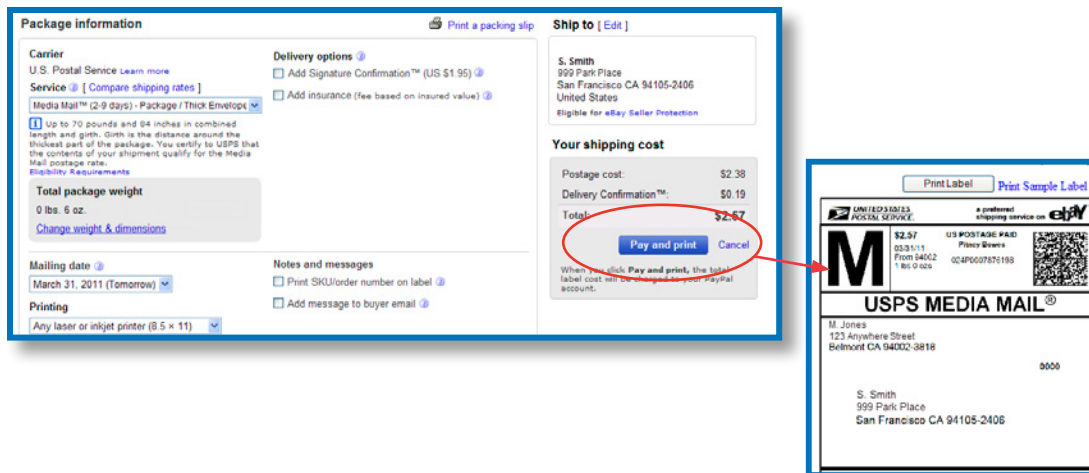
Package information

Print a packing slip

Carrier
U.S. Postal Service Learn more
Service [ Compare shipping rates ]
Media Mail™ (2-9 days) - Package / Thick Envelope

Up to 70 pounds and 84 inches in combined length and girth. Girth is the distance around the thickest part of the package. You certify to USPS that the contents of your shipment qualify for the Media Mail postage rate.
Eligibility Requirements

Total package weight
0 lbs. 6 oz.
Change weight & dimensions

Delivery options
Add Signature Confirmation™ (US $1.95)
Add insurance (fee based on insured value)

Mailing date
March 31, 2011 (Tomorrow)

Printing
Any laser or inkjet printer (8.5 × 11)

Notes and messages
Print SKU/order number on label
Add message to buyer email

Ship to [ Edit ]

S. Smith
999 Park Place
San Francisco CA 94105-2406
United States
Eligible for eBay Seller Protection

Your shipping cost

| Postage cost: | $2.38 |
|---|---|
| Delivery Confirmation™: | $0.19 |
| Total: | $2.57 |

Pay and print Cancel

When you click Pay and print, the total label cost will be charged to your PayPal account.

Print Label Print Sample Label

UNITED STATES POSTAL SERVICE
a preferred shipping service on ebay

M
$2.57
03/31/11
From 94002
1 lbs 0 ozs
US POSTAGE PAID
Pitney Bowes
024P0007876198

USPS MEDIA MAIL®

M. Jones
123 Anywhere Street
Belmont CA 94002-3818

0000

S. Smith
999 Park Place
San Francisco CA 94105-2406